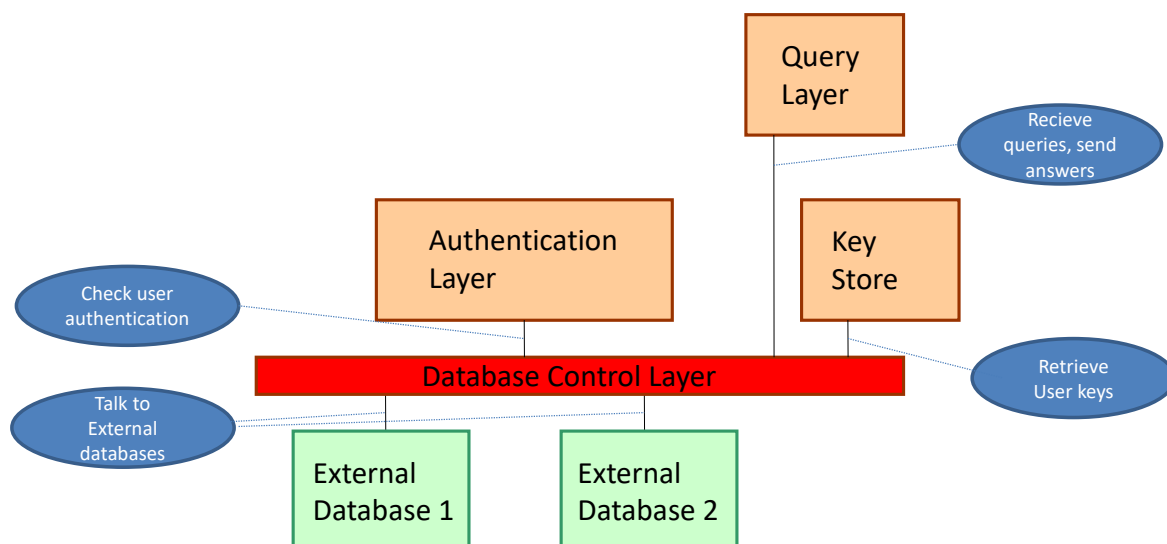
Query Layer

Recieve queries, send answers

Authentication Layer

Key Store

Check user authentication

Database Control Layer

Retrieve User keys

Talk to External databases

External Database 1

External Database 2